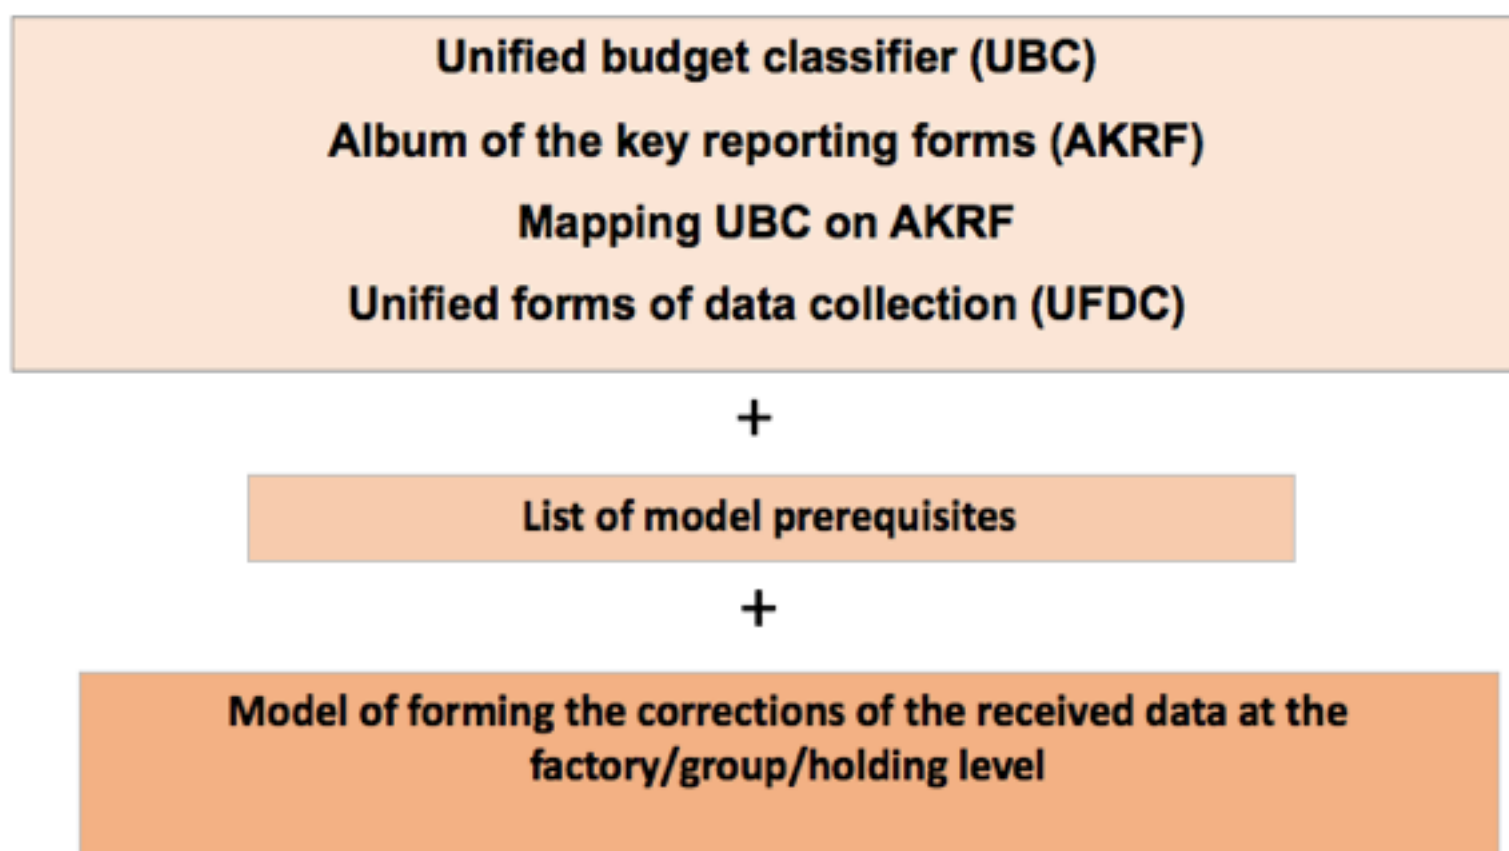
Unified budget classifier (UBC)

Album of the key reporting forms (AKRF)

Mapping UBC on AKRF

Unified forms of data collection (UFDC)

+

List of model prerequisites

+

Model of forming the corrections of the received data at the factory/group/holding level